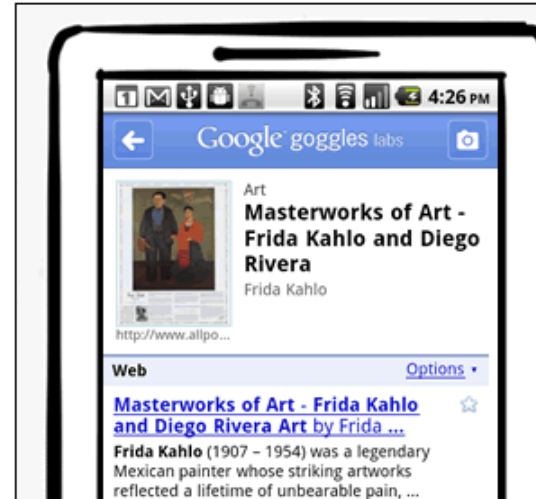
1 4:26 PM

Google goggles labs

Art
Masterworks of Art - Frida Kahlo and Diego Rivera
Frida Kahlo

http://www.allpo...

Web
Options ▾

Masterworks of Art - Frida Kahlo and Diego Rivera Art by Frida ...

Frida Kahlo (1907 – 1954) was a legendary Mexican painter whose striking artworks reflected a lifetime of unbearable pain, ...